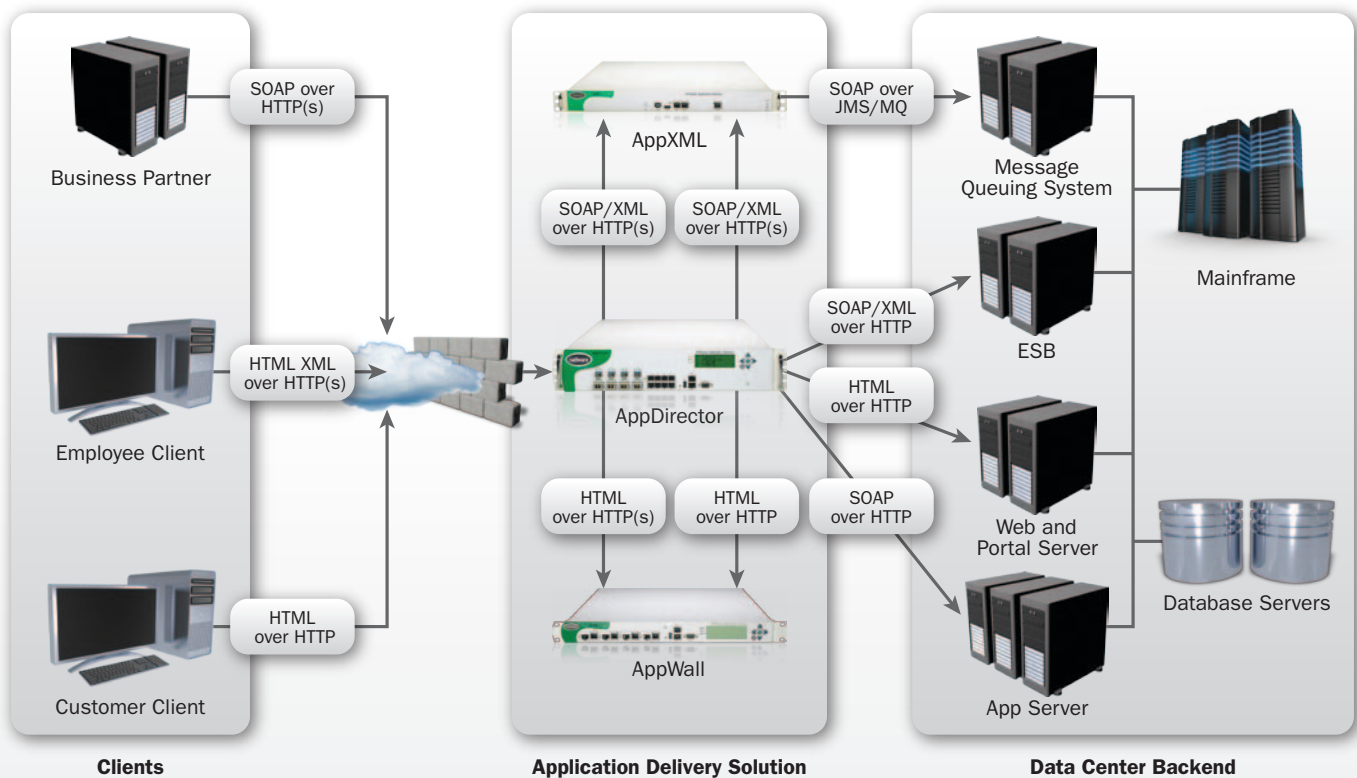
SOAP over HTTP(s)

Business Partner

HTML XML over HTTP(s)

Employee Client

HTML over HTTP

Customer Client

Clients

AppXML

SOAP/XML over HTTP(s)

SOAP/XML over HTTP(s)

AppDirector

HTML over HTTP(s)

HTML over HTTP

AppWall

Application Delivery Solution

SOAP over JMS/MQ

Message Queuing System

SOAP/XML over HTTP

ESB

HTML over HTTP

Web and Portal Server

SOAP over HTTP

App Server

Mainframe

Database Servers

Data Center Backend